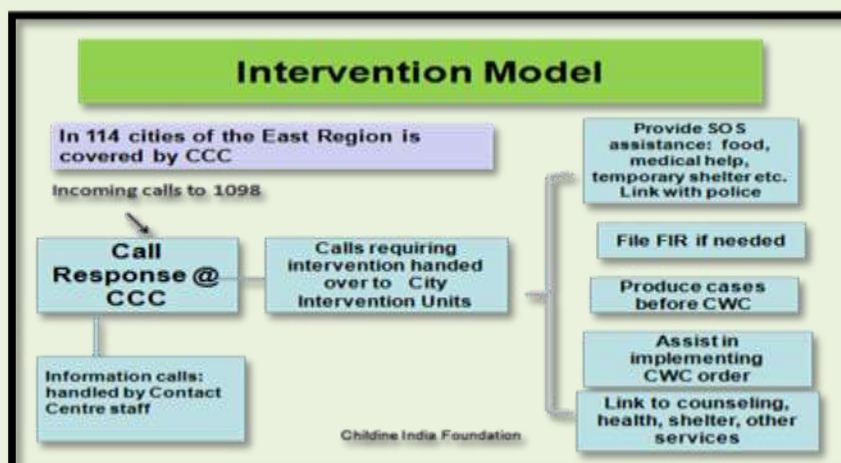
Intervention Model

In 114 cities of the East Region is covered by CCC

Incoming calls to 1098

Call Response @ CCC

Calls requiring intervention handed over to City Intervention Units

Provide SOS assistance: food, medical help, temporary shelter etc. Link with police

File FIR if needed

Produce cases before CWC

Assist in implementing CWC order

Link to counseling, health, shelter, other services

Information calls: handled by Contact Centre staff

Childline India Foundation